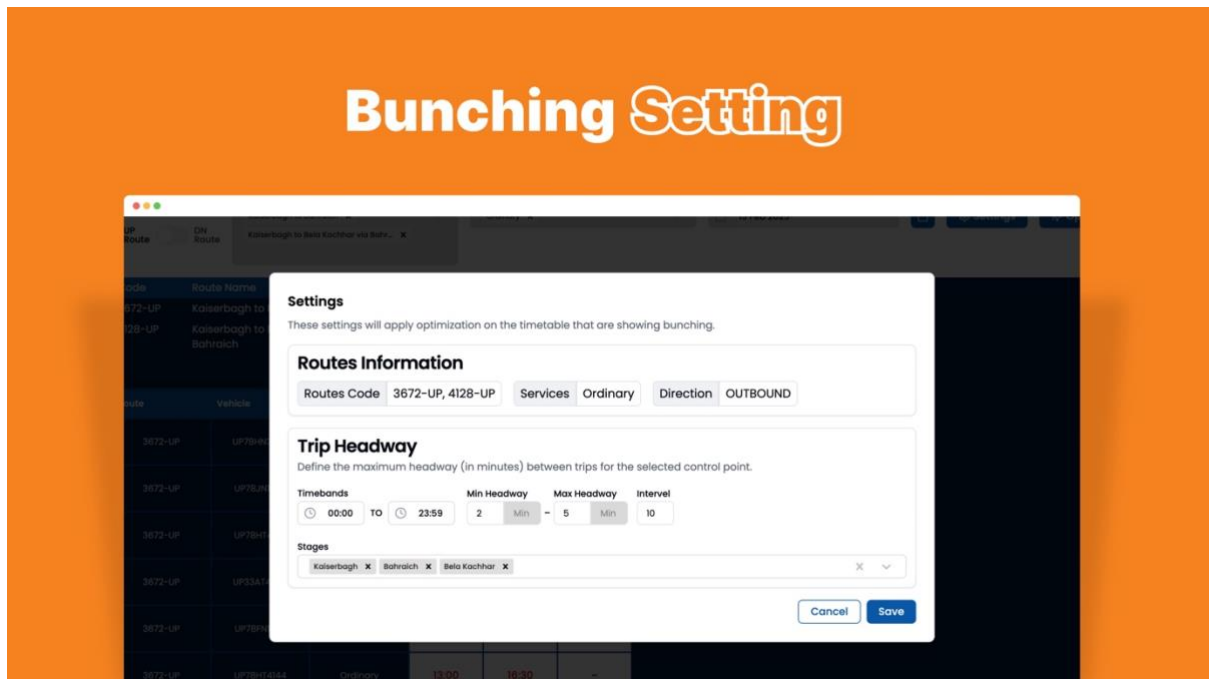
Bunching Setting

UP Route

DN Route

Kaiserbagh to Bela Kachhar via Bah... ×

ode | Route Name
3672-UP | Kaiserbagh to
128-UP | Kaiserbagh to Bahraich

oute | Vehicle
3672-UP | UP78H
3672-UP | UP78JN
3672-UP | UP78H1
3672-UP | UP33AT
3672-UP | UP78FN
3672-UP | UP78H14144 | Ordinary | 13:00 | 16:30 | -

Settings

These settings will apply optimization on the timetable that are showing bunching.

Routes Information

Routes Code 3672-UP, 4128-UP

Services Ordinary

Direction OUTBOUND

Trip Headway

Define the maximum headway (in minutes) between trips for the selected control point.

Timebands

00:00 TO 23:59

Min Headway

2 Min

Max Headway

5 Min

Intervel

10

Stages

Kaiserbagh × Bahraich × Bela Kachhar ×

Cancel

Save